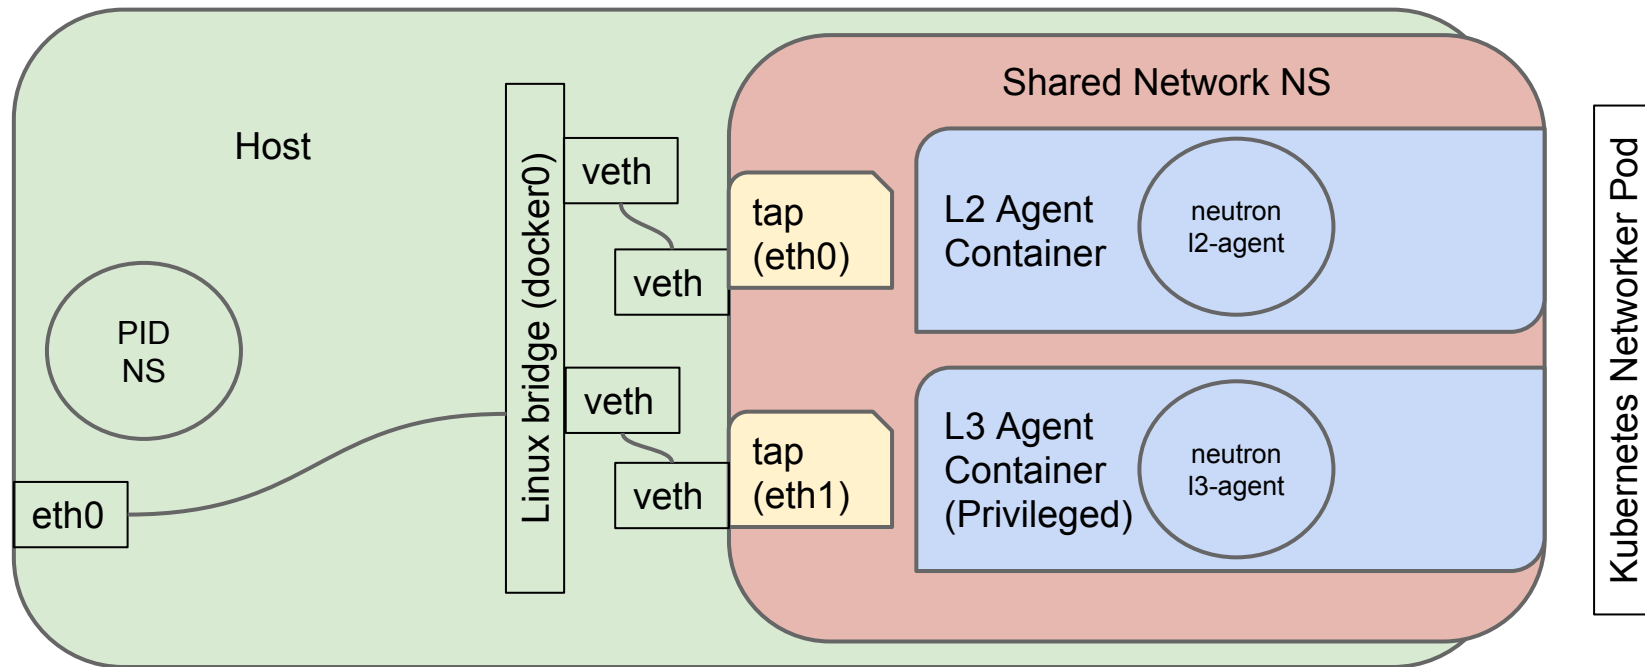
Shared Network NS

Host

Linux bridge (docker0)

veth

veth

tap
(eth0)

L2 Agent
Container

neutron
l2-agent

PID
NS

veth

veth

tap
(eth1)

L3 Agent
Container
(Privileged)

neutron
l3-agent

eth0

Kubernetes Networker Pod